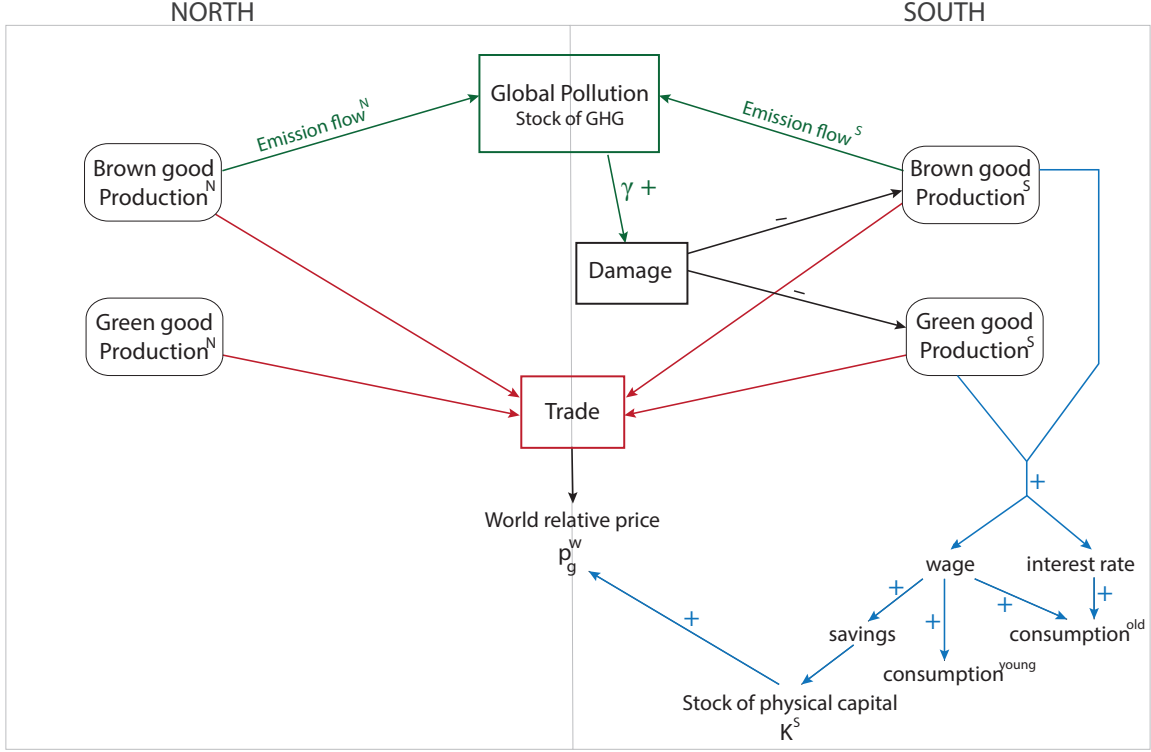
NORTH

SOUTH

Global Pollution
Stock of GHG

Emission flow$^N$

Emission flow$^S$

Brown good Production$^N$

Brown good Production$^S$

$\gamma$ +

Damage

–

–

Green good Production$^N$

Green good Production$^S$

Trade

+

World relative price
$p_g^w$

wage

interest rate

+

+

+

+

+

savings

consumption$^{old}$

consumption$^{young}$

Stock of physical capital
$K^S$